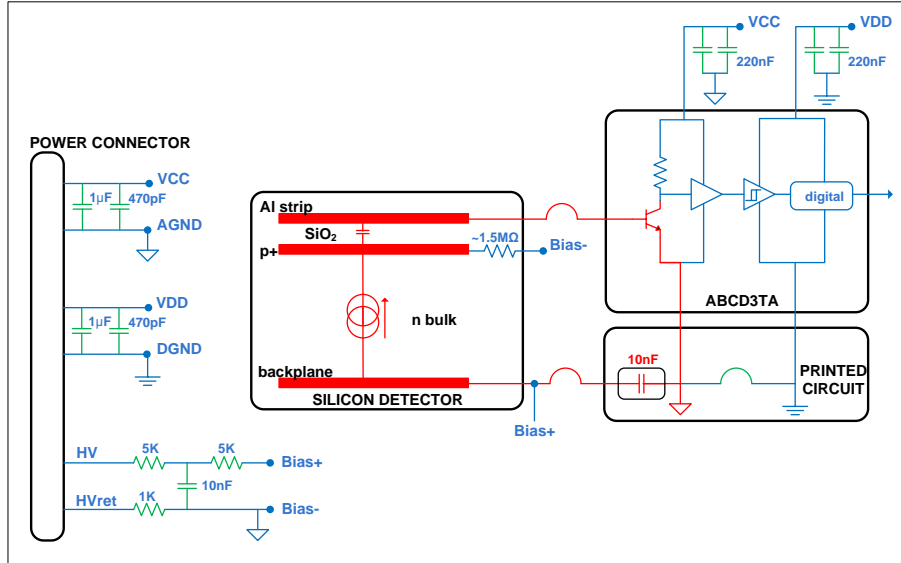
VCC
220nF
VDD
220nF
POWER CONNECTOR
VCC
1µF
470pF
AGND
Al strip
SiO$_2$
p+
~1.5MΩ
Bias-
digital
VDD
1µF
470pF
DGND
n bulk
ABCD3TA
backplane
SILICON DETECTOR
10nF
PRINTED CIRCUIT
Bias+
HV
5K
5K
Bias+
10nF
HVret
1K
Bias-